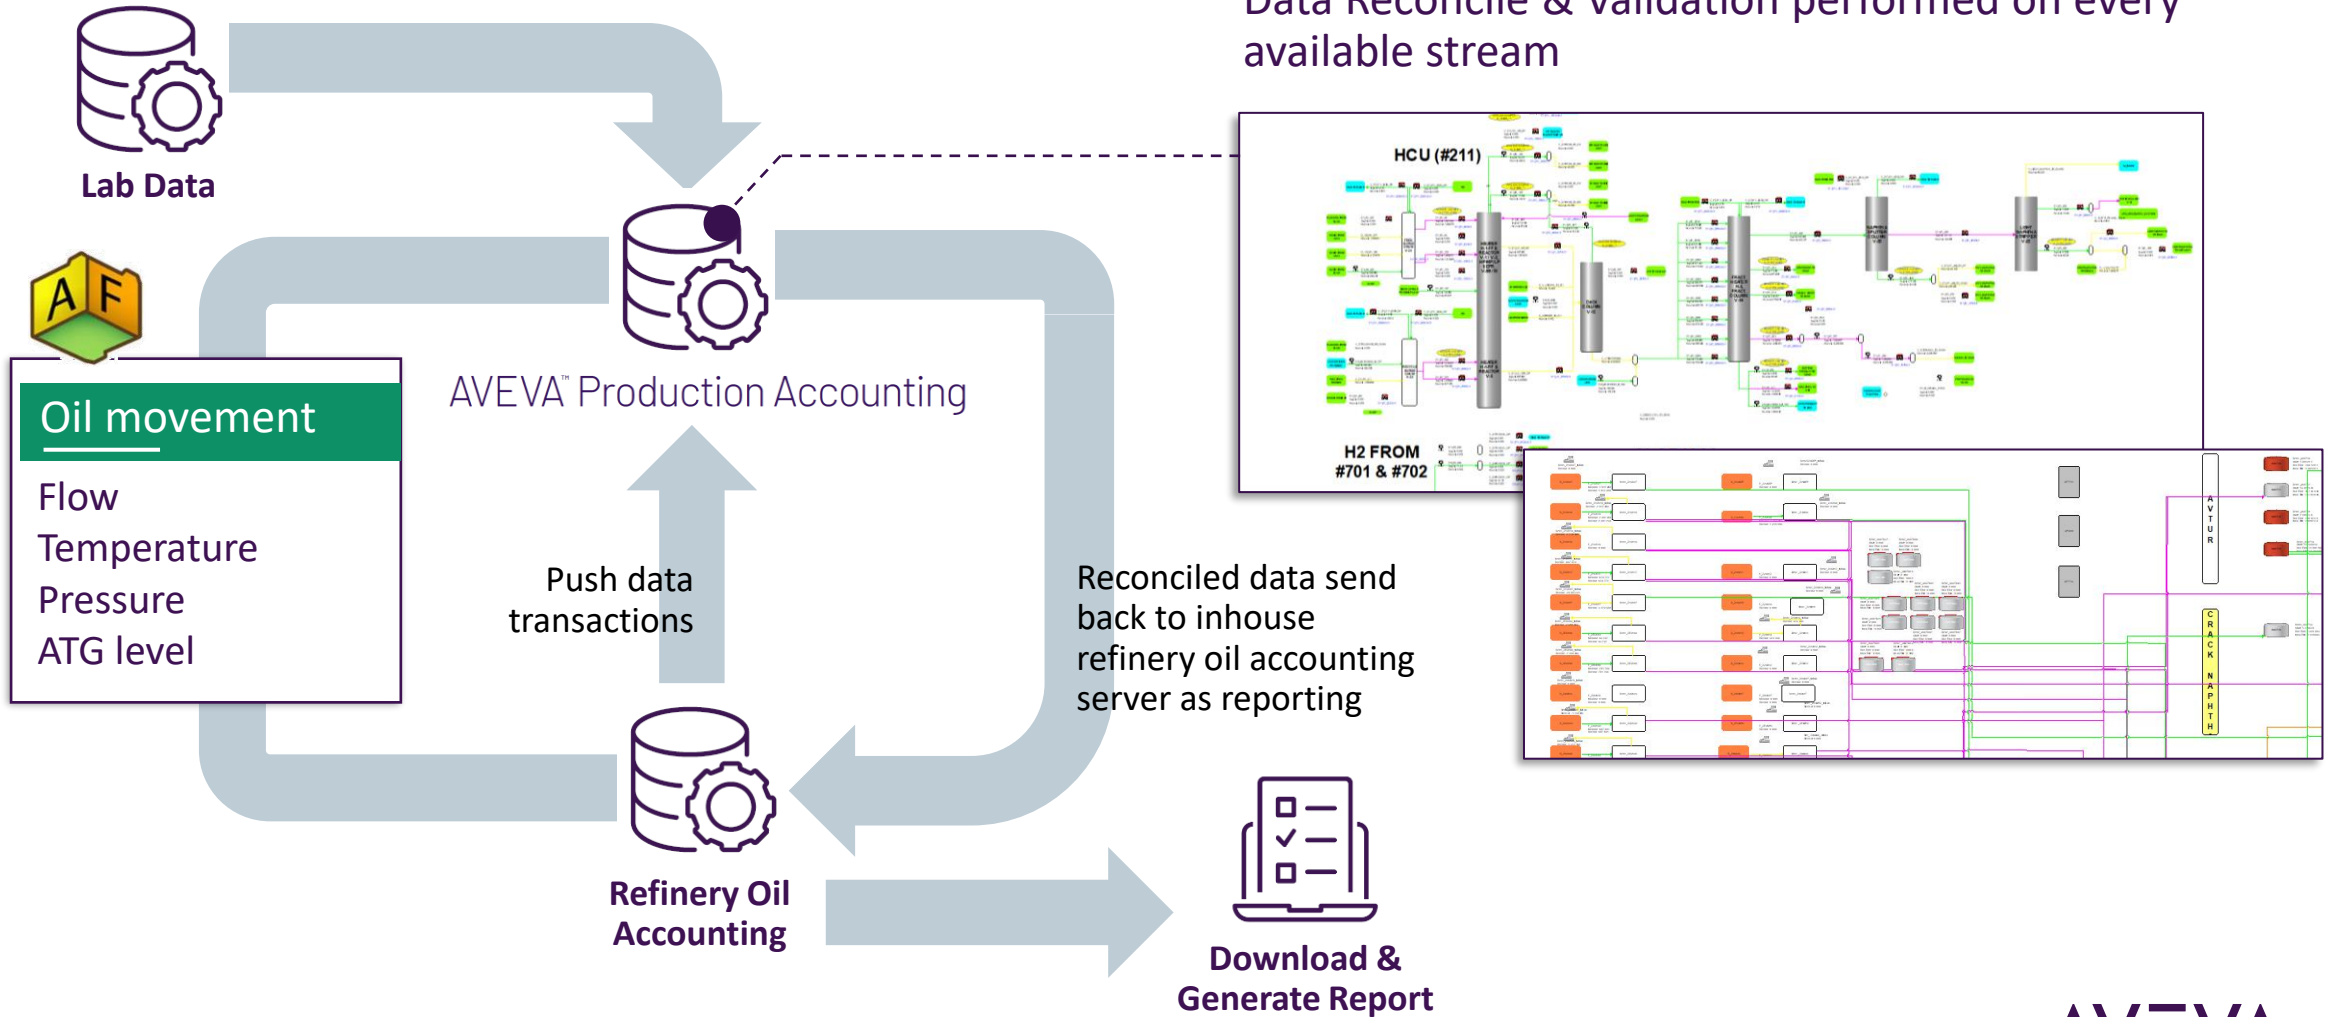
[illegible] available stream

Lab Data

A F

Oil movement

Flow
Temperature
Pressure
ATG level

AVEVA™ Production Accounting

Push data transactions

Reconciled data send back to inhouse refinery oil accounting server as reporting

HCU (#211)

H2 FROM #701 & #702

AVTUR

CRACK NAPHTH

Refinery Oil Accounting

Download & Generate Report